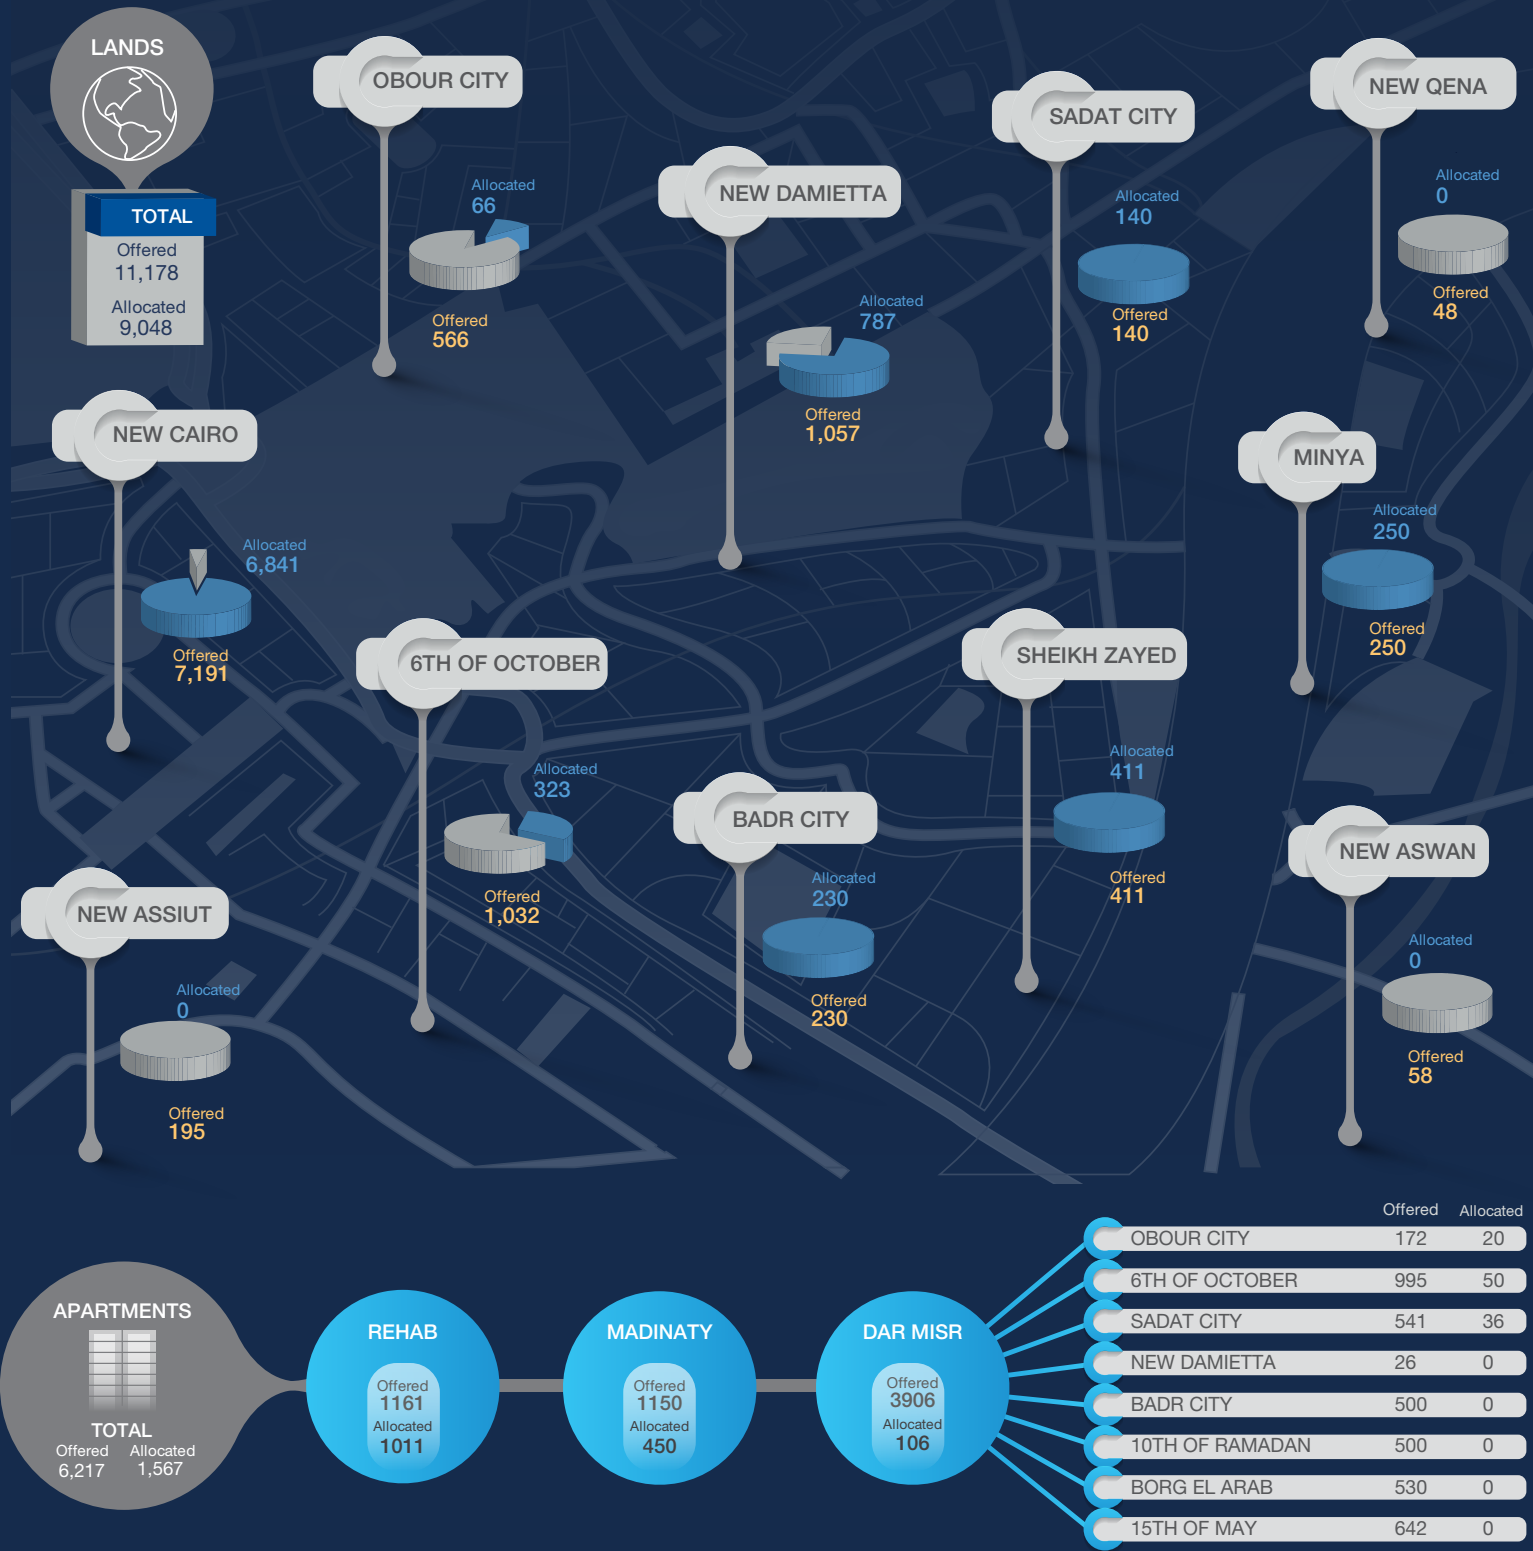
LANDS

TOTAL
Offered
11,178
Allocated
9,048

OBOUR CITY
Allocated
66
Offered
566

NEW DAMIETTA
Allocated
787
Offered
1,057

SADAT CITY
Allocated
140
Offered
140

NEW QENA
Allocated
0
Offered
48

NEW CAIRO
Allocated
6,841
Offered
7,191

MINYA
Allocated
250
Offered
250

6TH OF OCTOBER
Allocated
323
Offered
1,032

SHEIKH ZAYED
Allocated
411
Offered
411

BADR CITY
Allocated
230
Offered
230

NEW ASWAN
Allocated
0
Offered
58

NEW ASSIUT
Allocated
0
Offered
195

APARTMENTS
TOTAL
Offered 6,217
Allocated 1,567

REHAB
Offered
1161
Allocated
1011

MADINATY
Offered
1150
Allocated
450

DAR MISR
Offered
3906
Allocated
106

| | Offered | Allocated |
|---|---|---|
| OBOUR CITY | 172 | 20 |
| 6TH OF OCTOBER | 995 | 50 |
| SADAT CITY | 541 | 36 |
| NEW DAMIETTA | 26 | 0 |
| BADR CITY | 500 | 0 |
| 10TH OF RAMADAN | 500 | 0 |
| BORG EL ARAB | 530 | 0 |
| 15TH OF MAY | 642 | 0 |